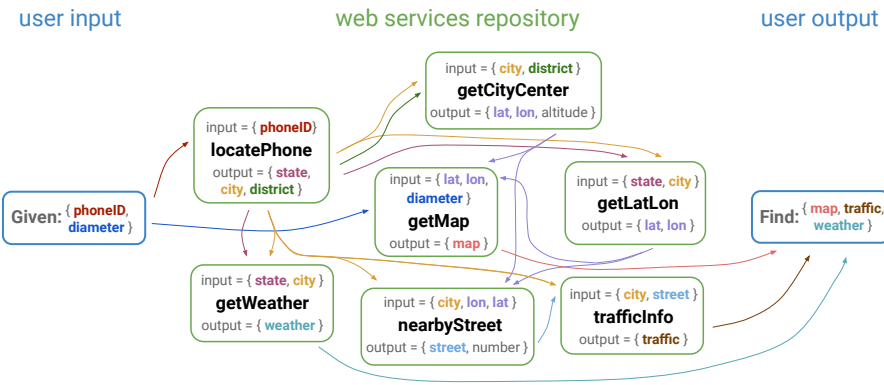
user input

web services repository

user output

input = { city, district }
getCityCenter
output = { lat, lon, altitude }

input = { phoneID }
locatePhone
output = { state, city, district }

Given: { phoneID, diameter }

input = { lat, lon, diameter }
getMap
output = { map }

input = { state, city }
getLatLon
output = { lat, lon }

Find: { map, traffic, weather }

input = { state, city }
getWeather
output = { weather }

input = { city, lon, lat }
nearbyStreet
output = { street, number }

input = { city, street }
trafficInfo
output = { traffic }